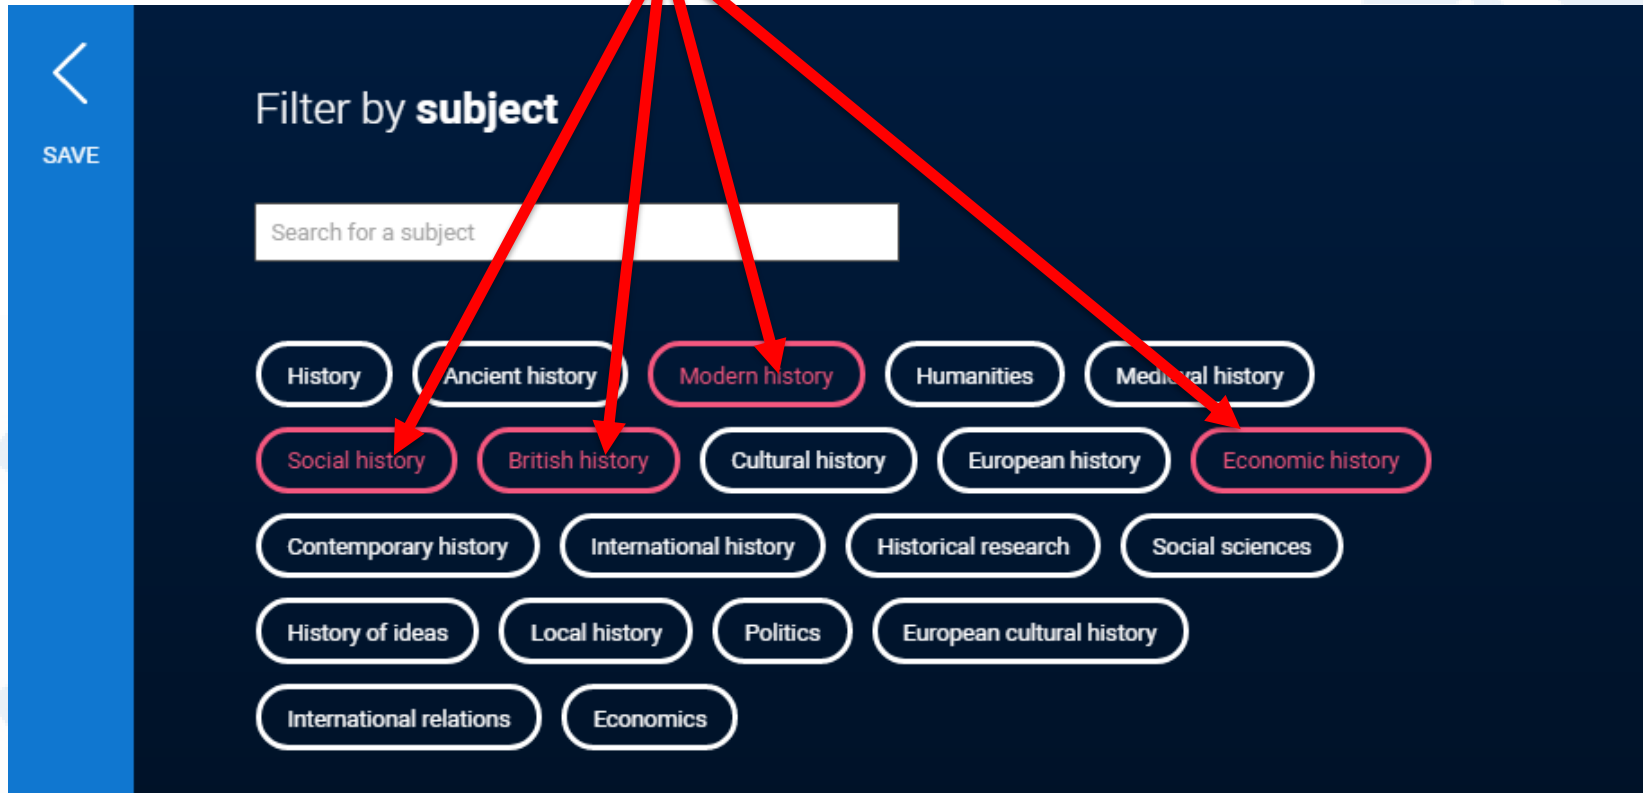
SAVE

Filter by **subject**

Search for a subject

History
Ancient history
Modern history
Humanities
Medieval history
Social history
British history
Cultural history
European history
Economic history
Contemporary history
International history
Historical research
Social sciences
History of ideas
Local history
Politics
European cultural history
International relations
Economics